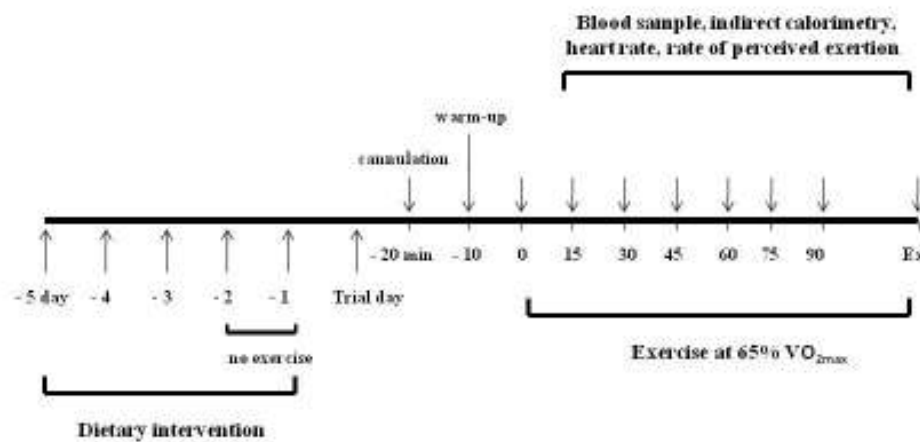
Blood sample, indirect calorimetry, heart rate, rate of perceived exertion

warm-up

cannulation

- 5 day - 4 - 3 - 2 - 1 Trial day - 20 min - 10 0 15 30 45 60 75 90 Ex

no exercise

Exercise at 65% $VO_{2max}$

Dietary intervention